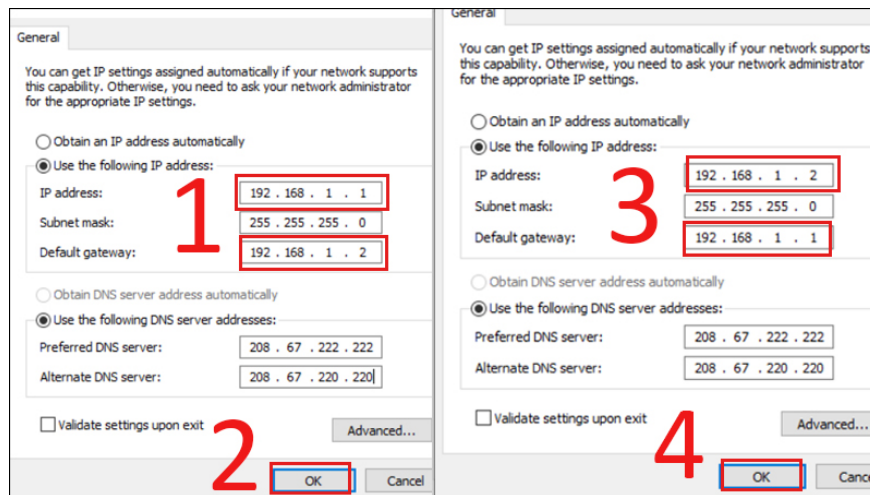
General

You can get IP settings assigned automatically if your network supports this capability. Otherwise, you need to ask your network administrator for the appropriate IP settings.

Obtain an IP address automatically
Use the following IP address:
IP address: 192 . 168 . 1 . 1
Subnet mask: 255 . 255 . 255 . 0
Default gateway: 192 . 168 . 1 . 2

1

Obtain DNS server address automatically
Use the following DNS server addresses:
Preferred DNS server: 208 . 67 . 222 . 222
Alternate DNS server: 208 . 67 . 220 . 220

Validate settings upon exit
Advanced...

2

OK
Cancel

General

You can get IP settings assigned automatically if your network supports this capability. Otherwise, you need to ask your network administrator for the appropriate IP settings.

Obtain an IP address automatically
Use the following IP address:
IP address: 192 . 168 . 1 . 2
Subnet mask: 255 . 255 . 255 . 0
Default gateway: 192 . 168 . 1 . 1

3

Obtain DNS server address automatically
Use the following DNS server addresses:
Preferred DNS server: 208 . 67 . 222 . 222
Alternate DNS server: 208 . 67 . 220 . 220

Validate settings upon exit
Advanced...

4

OK
Cance